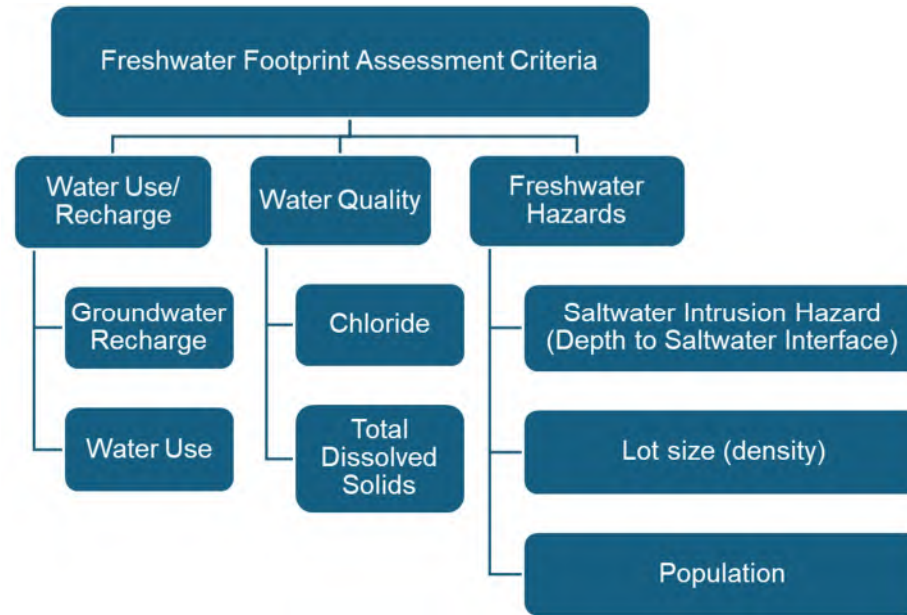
Freshwater Footprint Assessment Criteria

Water Use/ Recharge

Groundwater Recharge

Water Use

Water Quality

Chloride

Total Dissolved Solids

Freshwater Hazards

Saltwater Intrusion Hazard (Depth to Saltwater Interface)

Lot size (density)

Population